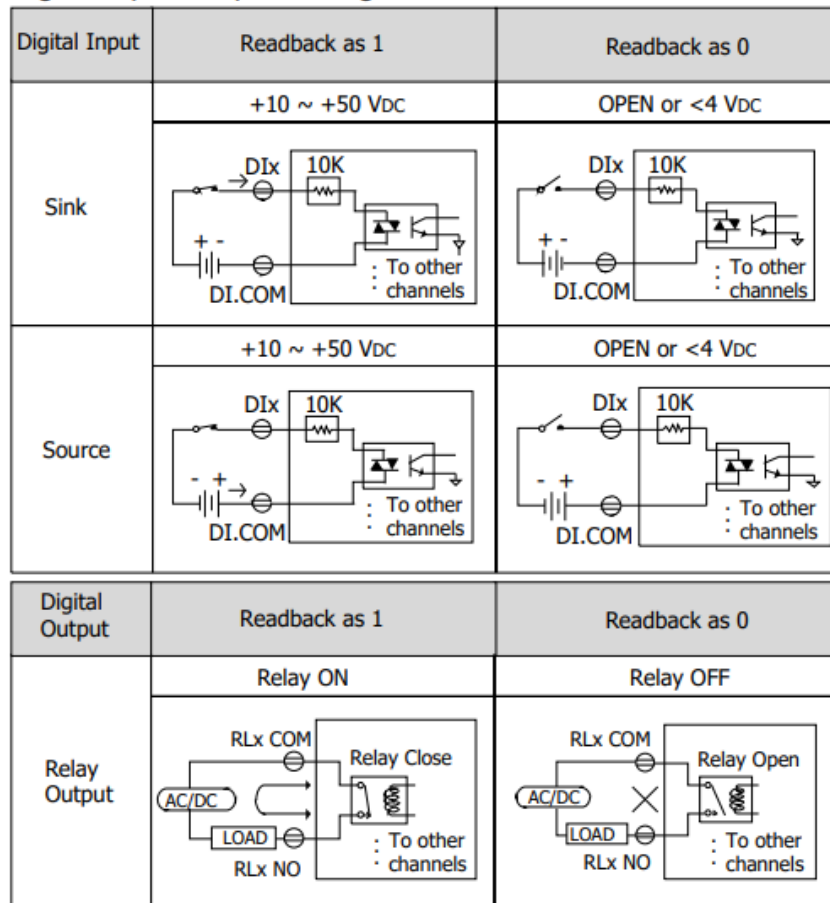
| Digital Input | Readback as 1 | Readback as 0 |
|---|---|---|
| Sink | +10 ~ +50 VDC | OPEN or <4 VDC |
| | DIx 10K + - DI.COM To other channels | DIx 10K + - DI.COM To other channels |
| Source | +10 ~ +50 VDC | OPEN or <4 VDC |
| | DIx 10K - + DI.COM To other channels | DIx 10K - + DI.COM To other channels |

| Digital Output | Readback as 1 | Readback as 0 |
|---|---|---|
| Relay Output | Relay ON | Relay OFF |
| | RLx COM Relay Close AC/DC LOAD RLx NO To other channels | RLx COM Relay Open AC/DC LOAD RLx NO To other channels |